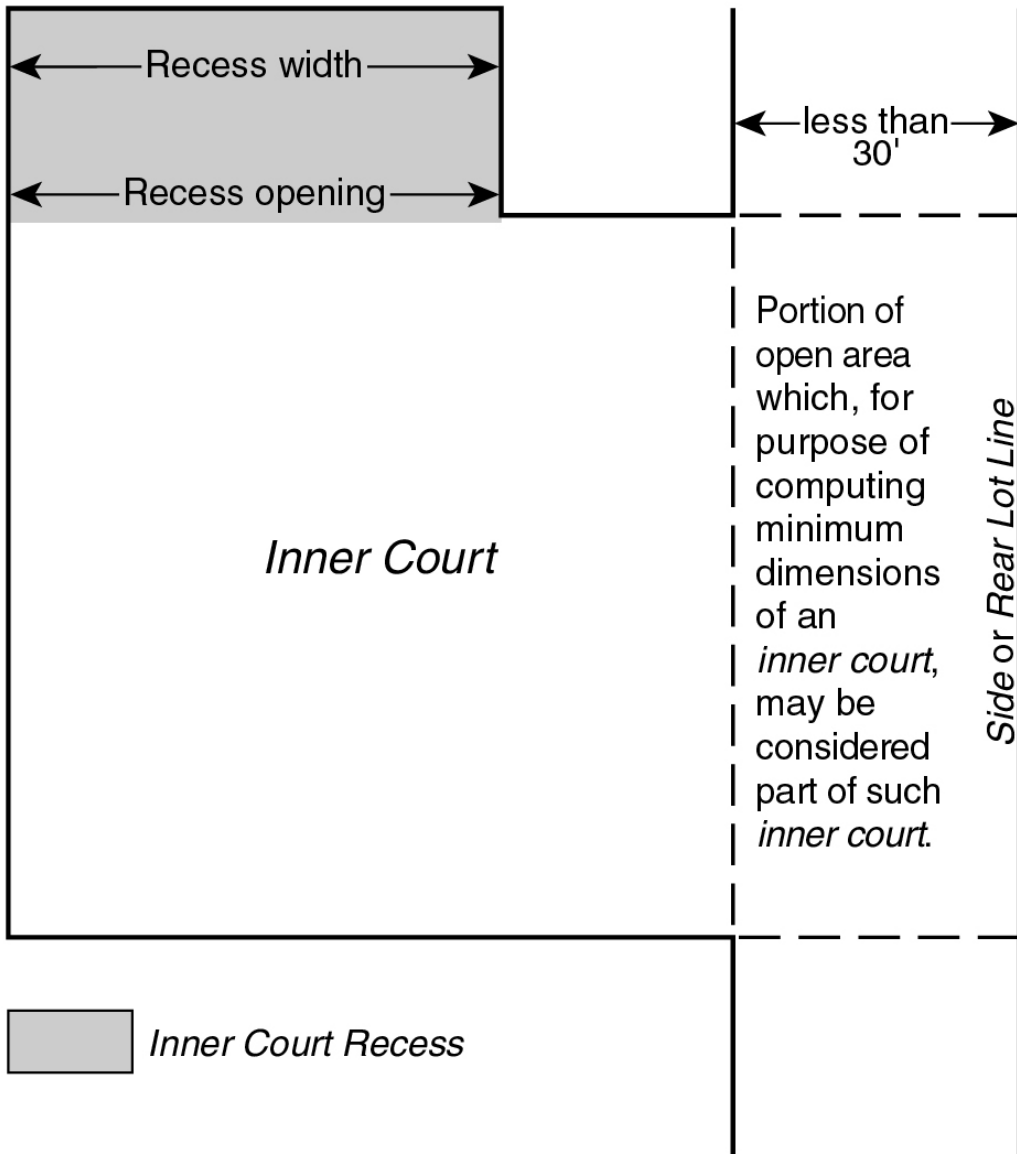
Recess width

Recess opening

less than 30'

Portion of open area which, for purpose of computing minimum dimensions of an *inner court*, may be considered part of such *inner court*.

*Side* or *Rear Lot Line*

*Inner Court*

*Inner Court Recess*